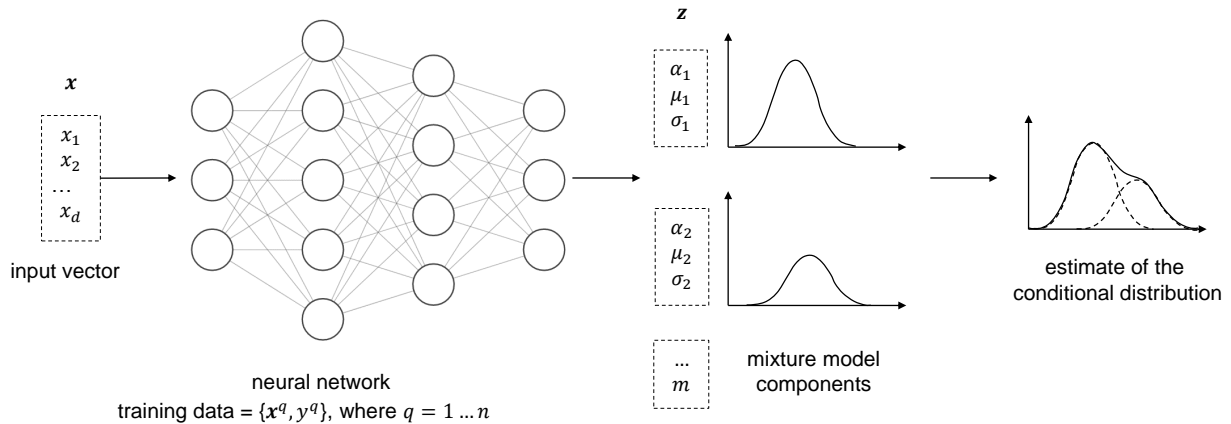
$\boldsymbol{x}$

$x_1$
$x_2$
…
$x_d$

input vector

neural network
training data = $\{\boldsymbol{x}^q, y^q\}$, where $q = 1 \dots n$

$\boldsymbol{z}$

$\alpha_1$
$\mu_1$
$\sigma_1$

$\alpha_2$
$\mu_2$
$\sigma_2$

…
$m$

mixture model components

estimate of the conditional distribution